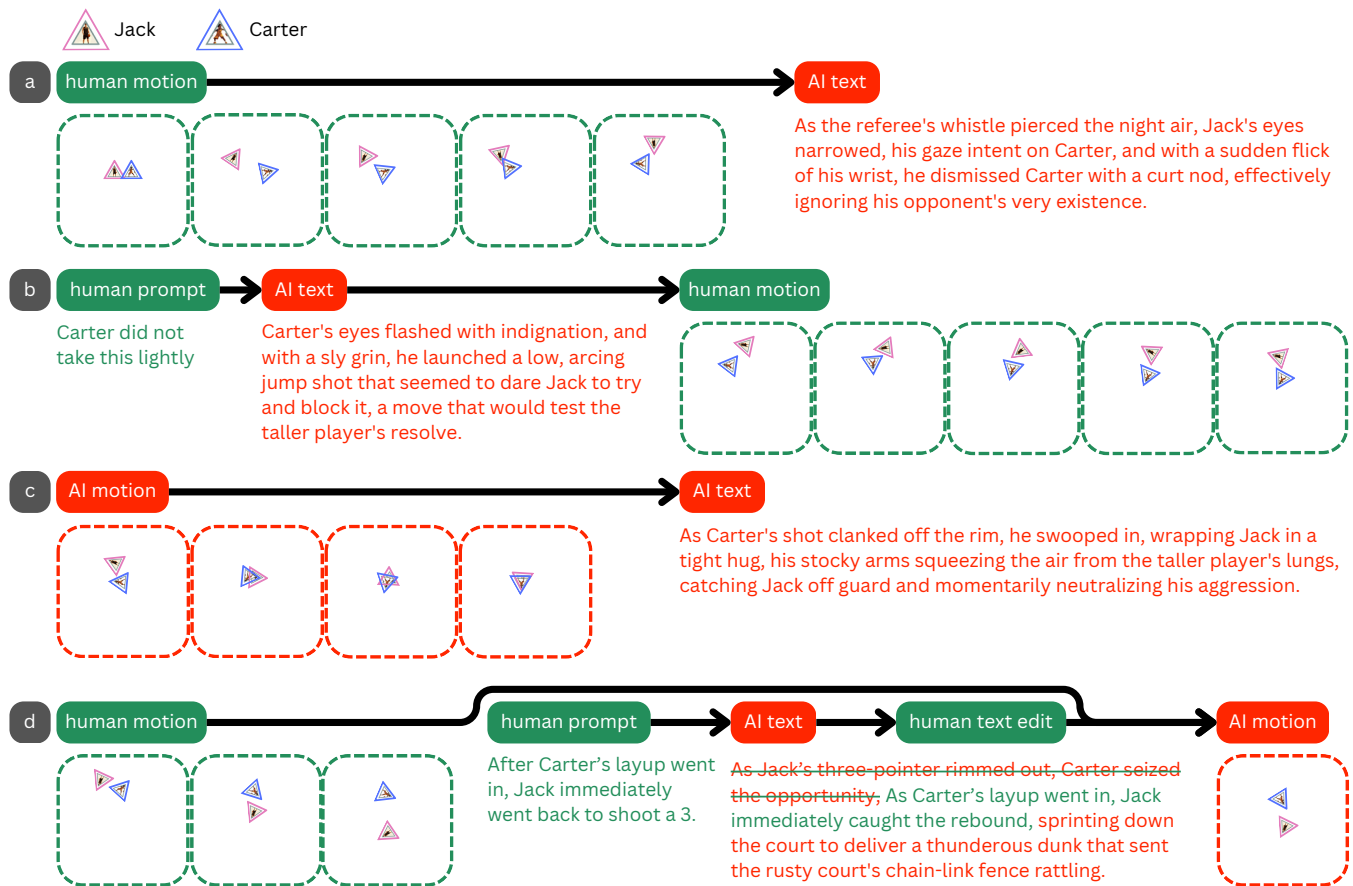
Jack Carter

a human motion → AI text

As the referee's whistle pierced the night air, Jack's eyes narrowed, his gaze intent on Carter, and with a sudden flick of his wrist, he dismissed Carter with a curt nod, effectively ignoring his opponent's very existence.

b human prompt → AI text → human motion

Carter did not take this lightly

Carter's eyes flashed with indignation, and with a sly grin, he launched a low, arcing jump shot that seemed to dare Jack to try and block it, a move that would test the taller player's resolve.

c AI motion → AI text

As Carter's shot clanked off the rim, he swooped in, wrapping Jack in a tight hug, his stocky arms squeezing the air from the taller player's lungs, catching Jack off guard and momentarily neutralizing his aggression.

d human motion → human prompt → AI text → human text edit → AI motion

After Carter's layup went in, Jack immediately went back to shoot a 3.

~~As Jack's three-pointer rimmed out, Carter seized the opportunity,~~ As Carter's layup went in, Jack immediately caught the rebound, sprinting down the court to deliver a thunderous dunk that sent the rusty court's chain-link fence rattling.